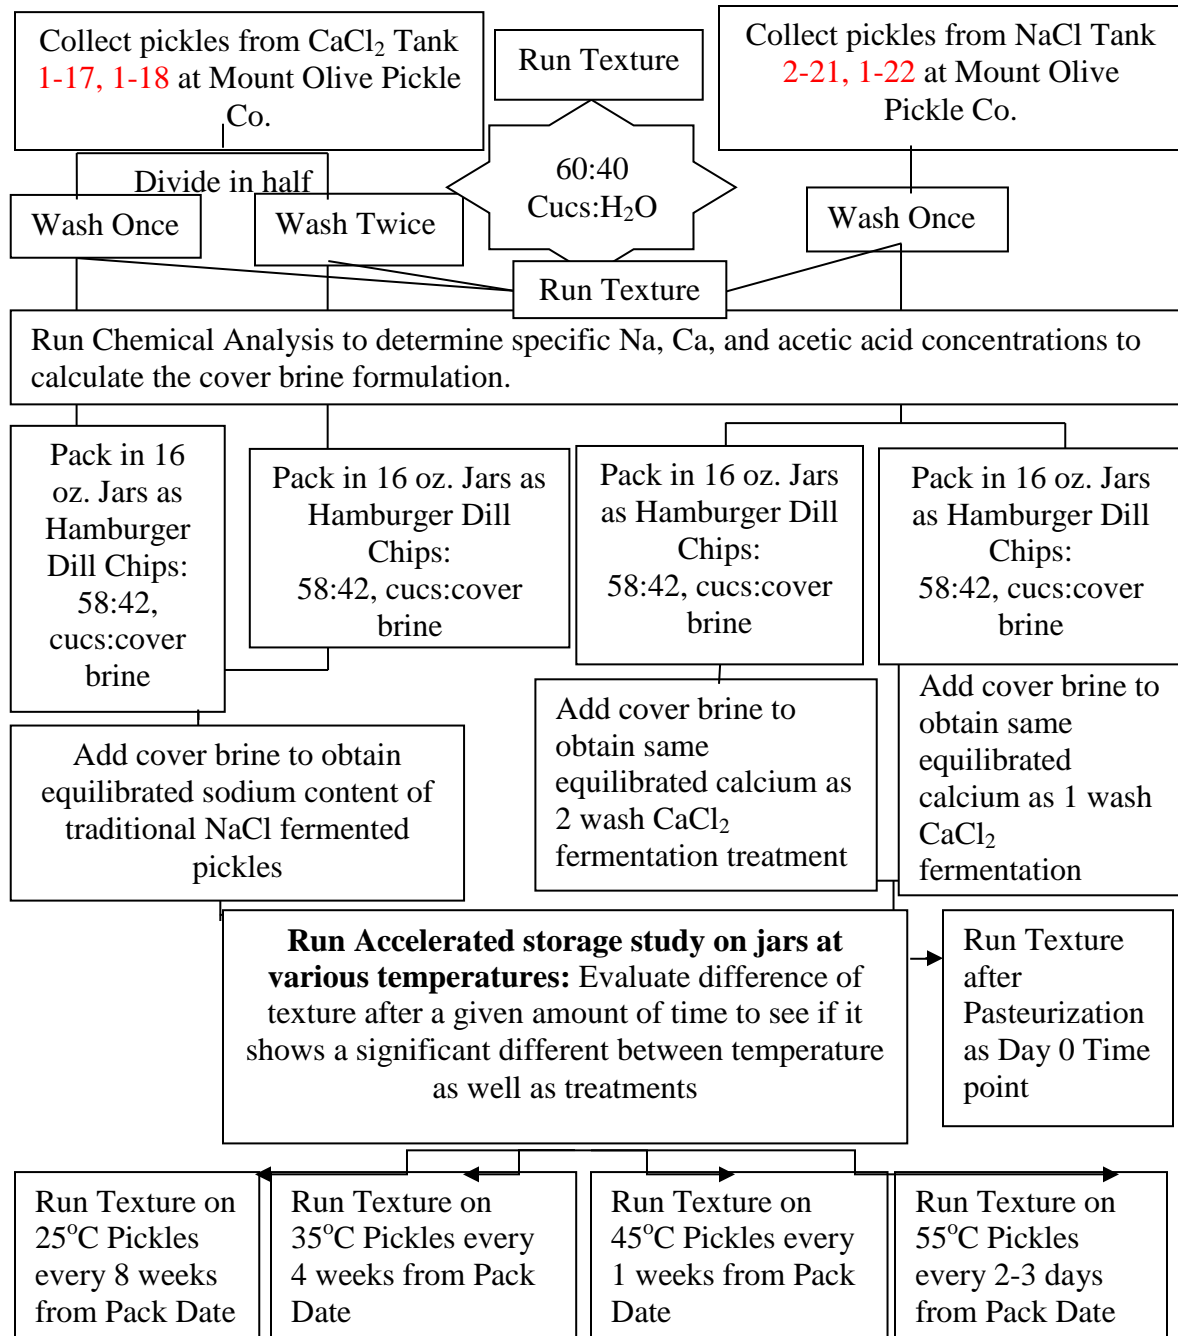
Collect pickles from $CaCl_2$ Tank 1-17, 1-18 at Mount Olive Pickle Co.

Run Texture

Collect pickles from NaCl Tank 2-21, 1-22 at Mount Olive Pickle Co.

Divide in half

60:40 Cucs:$H_2O$

Wash Once

Wash Twice

Wash Once

Run Texture

Run Chemical Analysis to determine specific Na, Ca, and acetic acid concentrations to calculate the cover brine formulation.

Pack in 16 oz. Jars as Hamburger Dill Chips: 58:42, cucs:cover brine

Pack in 16 oz. Jars as Hamburger Dill Chips: 58:42, cucs:cover brine

Pack in 16 oz. Jars as Hamburger Dill Chips: 58:42, cucs:cover brine

Pack in 16 oz. Jars as Hamburger Dill Chips: 58:42, cucs:cover brine

Add cover brine to obtain same equilibrated calcium as 2 wash $CaCl_2$ fermentation treatment

Add cover brine to obtain same equilibrated calcium as 1 wash $CaCl_2$ fermentation

Add cover brine to obtain equilibrated sodium content of traditional NaCl fermented pickles

**Run Accelerated storage study on jars at various temperatures:** Evaluate difference of texture after a given amount of time to see if it shows a significant different between temperature as well as treatments

Run Texture after Pasteurization as Day 0 Time point

Run Texture on 25°C Pickles every 8 weeks from Pack Date

Run Texture on 35°C Pickles every 4 weeks from Pack Date

Run Texture on 45°C Pickles every 1 weeks from Pack Date

Run Texture on 55°C Pickles every 2-3 days from Pack Date